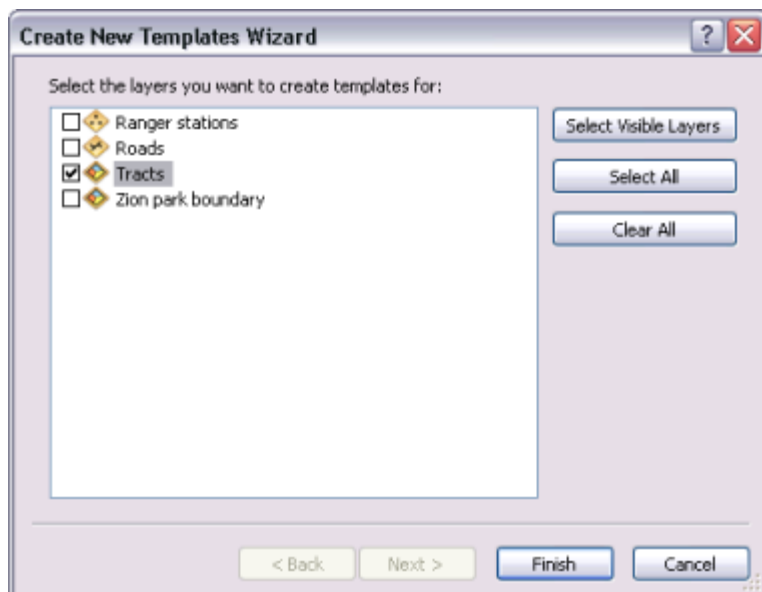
Create New Templates Wizard

Select the layers you want to create templates for:

Ranger stations
Roads
Tracts
Zion park boundary

Select Visible Layers

Select All

Clear All

< Back
Next >
Finish
Cancel